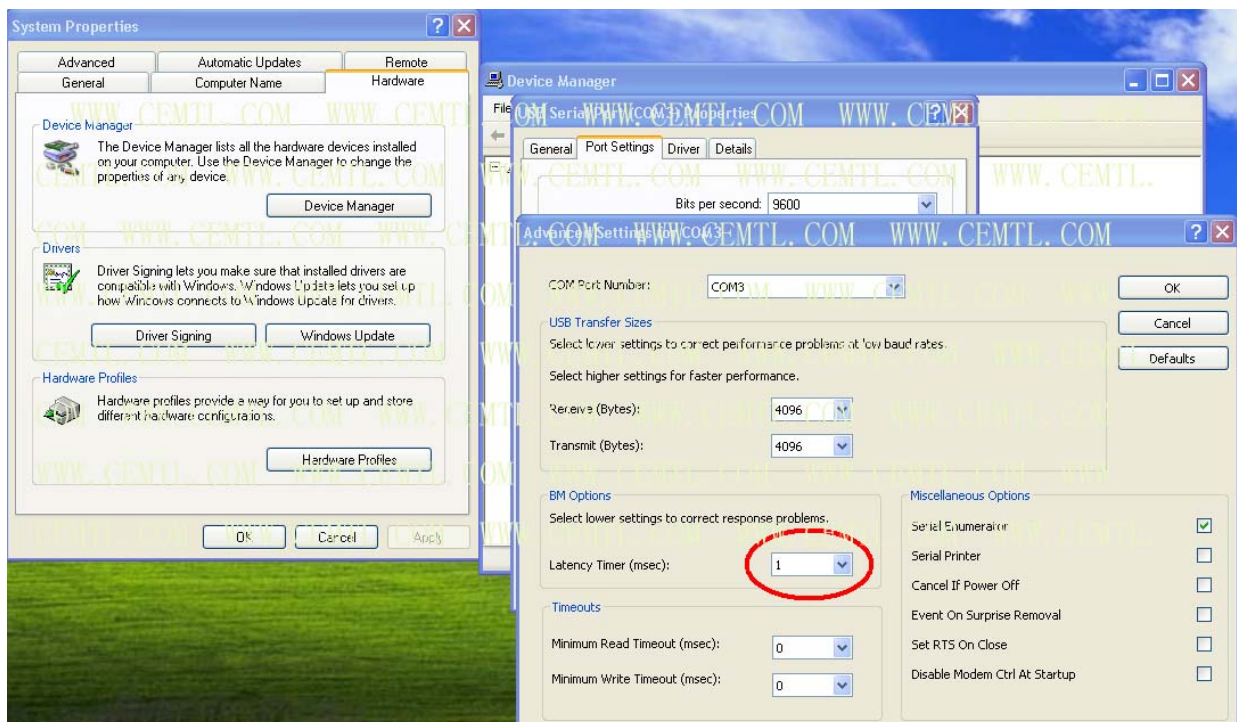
System Properties

Advanced | Automatic Updates | Remote
General | Computer Name | Hardware

WWW.CEMTL.COM WWW.CEMTL.COM

Device Manager
The Device Manager lists all the hardware devices installed on your computer. Use the Device Manager to change the properties of any device.
Device Manager

Drivers
Driver Signing lets you make sure that installed drivers are compatible with Windows. Windows Update lets you set up how Windows connects to Windows Update for drivers.
Driver Signing | Windows Update

Hardware Profiles
Hardware profiles provide a way for you to set up and store different hardware configurations.
Hardware Profiles

OK | Cancel | Apply

Device Manager
File
USB Serial Port (COM3) Properties
General | Port Settings | Driver | Details
Bits per second: 9600

Advanced Settings for COM3

COM Port Number: COM3
OK
Cancel
Defaults

USB Transfer Sizes
Select lower settings to correct performance problems at low baud rates.
Select higher settings for faster performance.
Receive (Bytes): 4096
Transmit (Bytes): 4096

BM Options
Select lower settings to correct response problems.
Latency Timer (msec): 1

Timeouts
Minimum Read Timeout (msec): 0
Minimum Write Timeout (msec): 0

Miscellaneous Options
Serial Enumerator
Serial Printer
Cancel If Power Off
Event On Surprise Removal
Set RTS On Close
Disable Modem Ctrl At Startup

WWW.CEMTL.COM WWW.CEMTL.COM WWW.CEMTL.COM